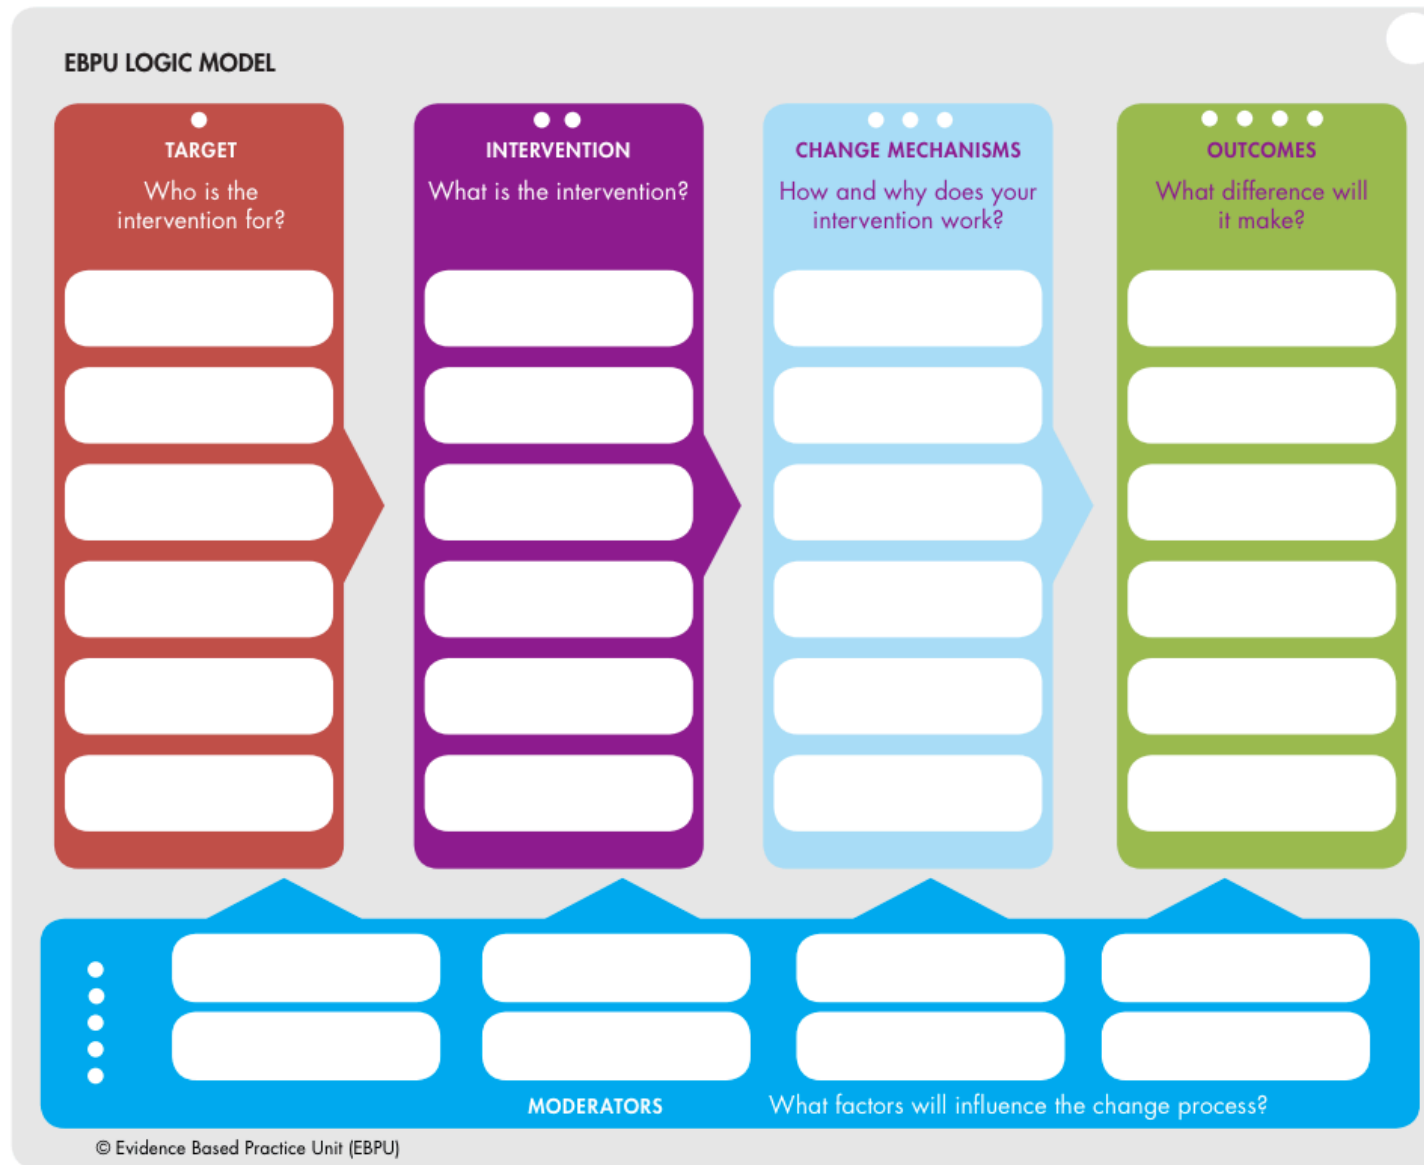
EBPU LOGIC MODEL

TARGET
Who is the intervention for?

INTERVENTION
What is the intervention?

CHANGE MECHANISMS
How and why does your intervention work?

OUTCOMES
What difference will it make?

MODERATORS What factors will influence the change process?

© Evidence Based Practice Unit (EBPU)